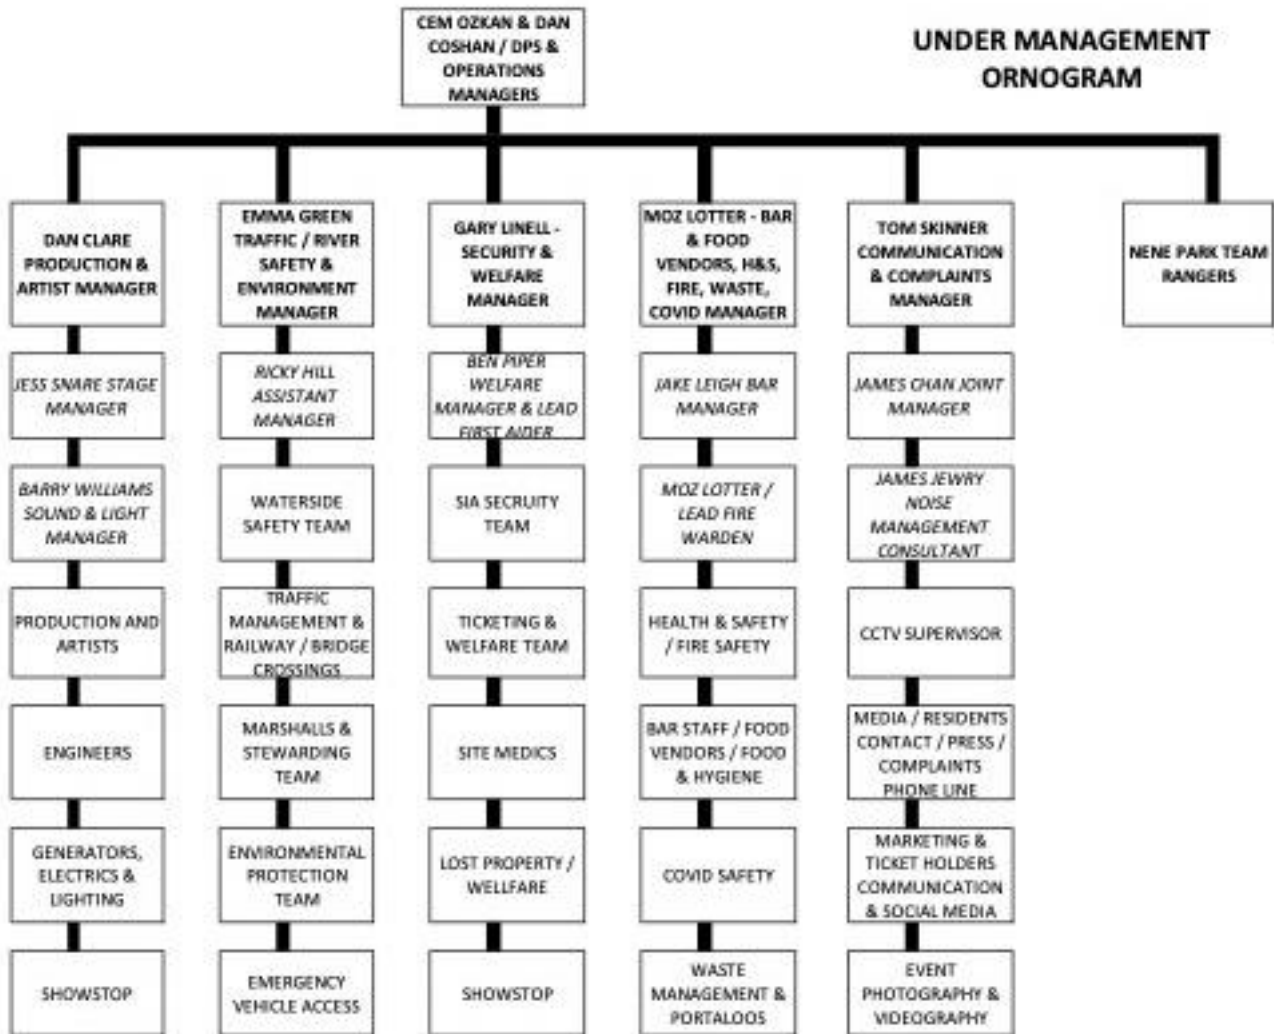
UNDER MANAGEMENT ORNOGRAM

CEM OZKAN & DAN COSHAN / DPS & OPERATIONS MANAGERS

DAN CLARE PRODUCTION & ARTIST MANAGER

JESS SNARE STAGE MANAGER

BARRY WILLIAMS SOUND & LIGHT MANAGER

PRODUCTION AND ARTISTS

ENGINEERS

GENERATORS, ELECTRICS & LIGHTING

SHOWSTOP

EMMA GREEN TRAFFIC / RIVER SAFETY & ENVIRONMENT MANAGER

RICKY HILL ASSISTANT MANAGER

WATERSIDE SAFETY TEAM

TRAFFIC MANAGEMENT & RAILWAY / BRIDGE CROSSINGS

MARSHALLS & STEWARDING TEAM

ENVIRONMENTAL PROTECTION TEAM

EMERGENCY VEHICLE ACCESS

GARY LINELL - SECURITY & WELFARE MANAGER

BEN PIPER WELFARE MANAGER & LEAD FIRST AIDER

SIA SECRUITY TEAM

TICKETING & WELFARE TEAM

SITE MEDICS

LOST PROPERTY / WELLFARE

SHOWSTOP

MOZ LOTTER - BAR & FOOD VENDORS, H&S, FIRE, WASTE, COVID MANAGER

JAKE LEIGH BAR MANAGER

MOZ LOTTER / LEAD FIRE WARDEN

HEALTH & SAFETY / FIRE SAFETY

BAR STAFF / FOOD VENDORS / FOOD & HYGIENE

COVID SAFETY

WASTE MANAGEMENT & PORTALOOS

TOM SKINNER COMMUNICATION & COMPLAINTS MANAGER

JAMES CHAN JOINT MANAGER

JAMES JEWRY NOISE MANAGEMENT CONSULTANT

CCTV SUPERVISOR

MEDIA / RESIDENTS CONTACT / PRESS / COMPLAINTS PHONE LINE

MARKETING & TICKET HOLDERS COMMUNICATION & SOCIAL MEDIA

EVENT PHOTOGRAPHY & VIDEOGRAPHY

NENE PARK TEAM RANGERS